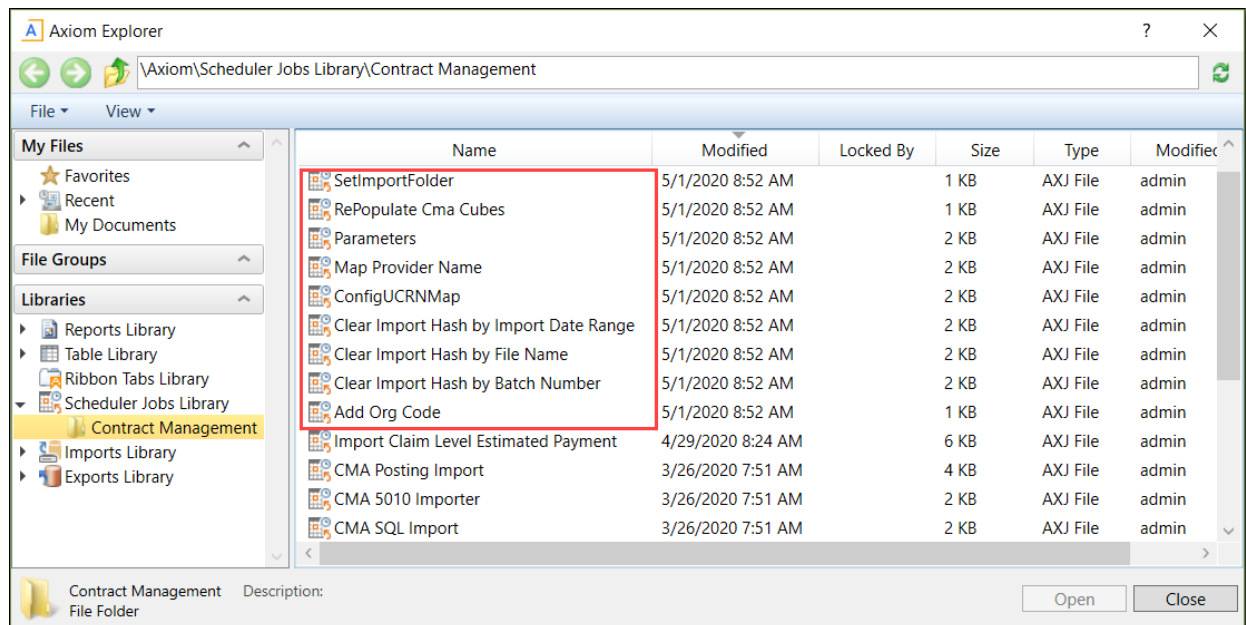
Axiom Explorer

? X

\Axiom\Scheduler Jobs Library\Contract Management

File ▾ View ▾

My Files
Favorites
Recent
My Documents

File Groups

Libraries
Reports Library
Table Library
Ribbon Tabs Library
Scheduler Jobs Library
Contract Management
Imports Library
Exports Library

| Name | Modified | Locked By | Size | Type | Modifie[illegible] |
|---|---|---|---|---|---|
| SetImportFolder | 5/1/2020 8:52 AM | | 1 KB | AXJ File | admin |
| RePopulate Cma Cubes | 5/1/2020 8:52 AM | | 1 KB | AXJ File | admin |
| Parameters | 5/1/2020 8:52 AM | | 2 KB | AXJ File | admin |
| Map Provider Name | 5/1/2020 8:52 AM | | 2 KB | AXJ File | admin |
| ConfigUCRNMap | 5/1/2020 8:52 AM | | 2 KB | AXJ File | admin |
| Clear Import Hash by Import Date Range | 5/1/2020 8:52 AM | | 2 KB | AXJ File | admin |
| Clear Import Hash by File Name | 5/1/2020 8:52 AM | | 2 KB | AXJ File | admin |
| Clear Import Hash by Batch Number | 5/1/2020 8:52 AM | | 2 KB | AXJ File | admin |
| Add Org Code | 5/1/2020 8:52 AM | | 1 KB | AXJ File | admin |
| Import Claim Level Estimated Payment | 4/29/2020 8:24 AM | | 6 KB | AXJ File | admin |
| CMA Posting Import | 3/26/2020 7:51 AM | | 4 KB | AXJ File | admin |
| CMA 5010 Importer | 3/26/2020 7:51 AM | | 2 KB | AXJ File | admin |
| CMA SQL Import | 3/26/2020 7:51 AM | | 2 KB | AXJ File | admin |

Contract Management
File Folder
Description:

Open
Close